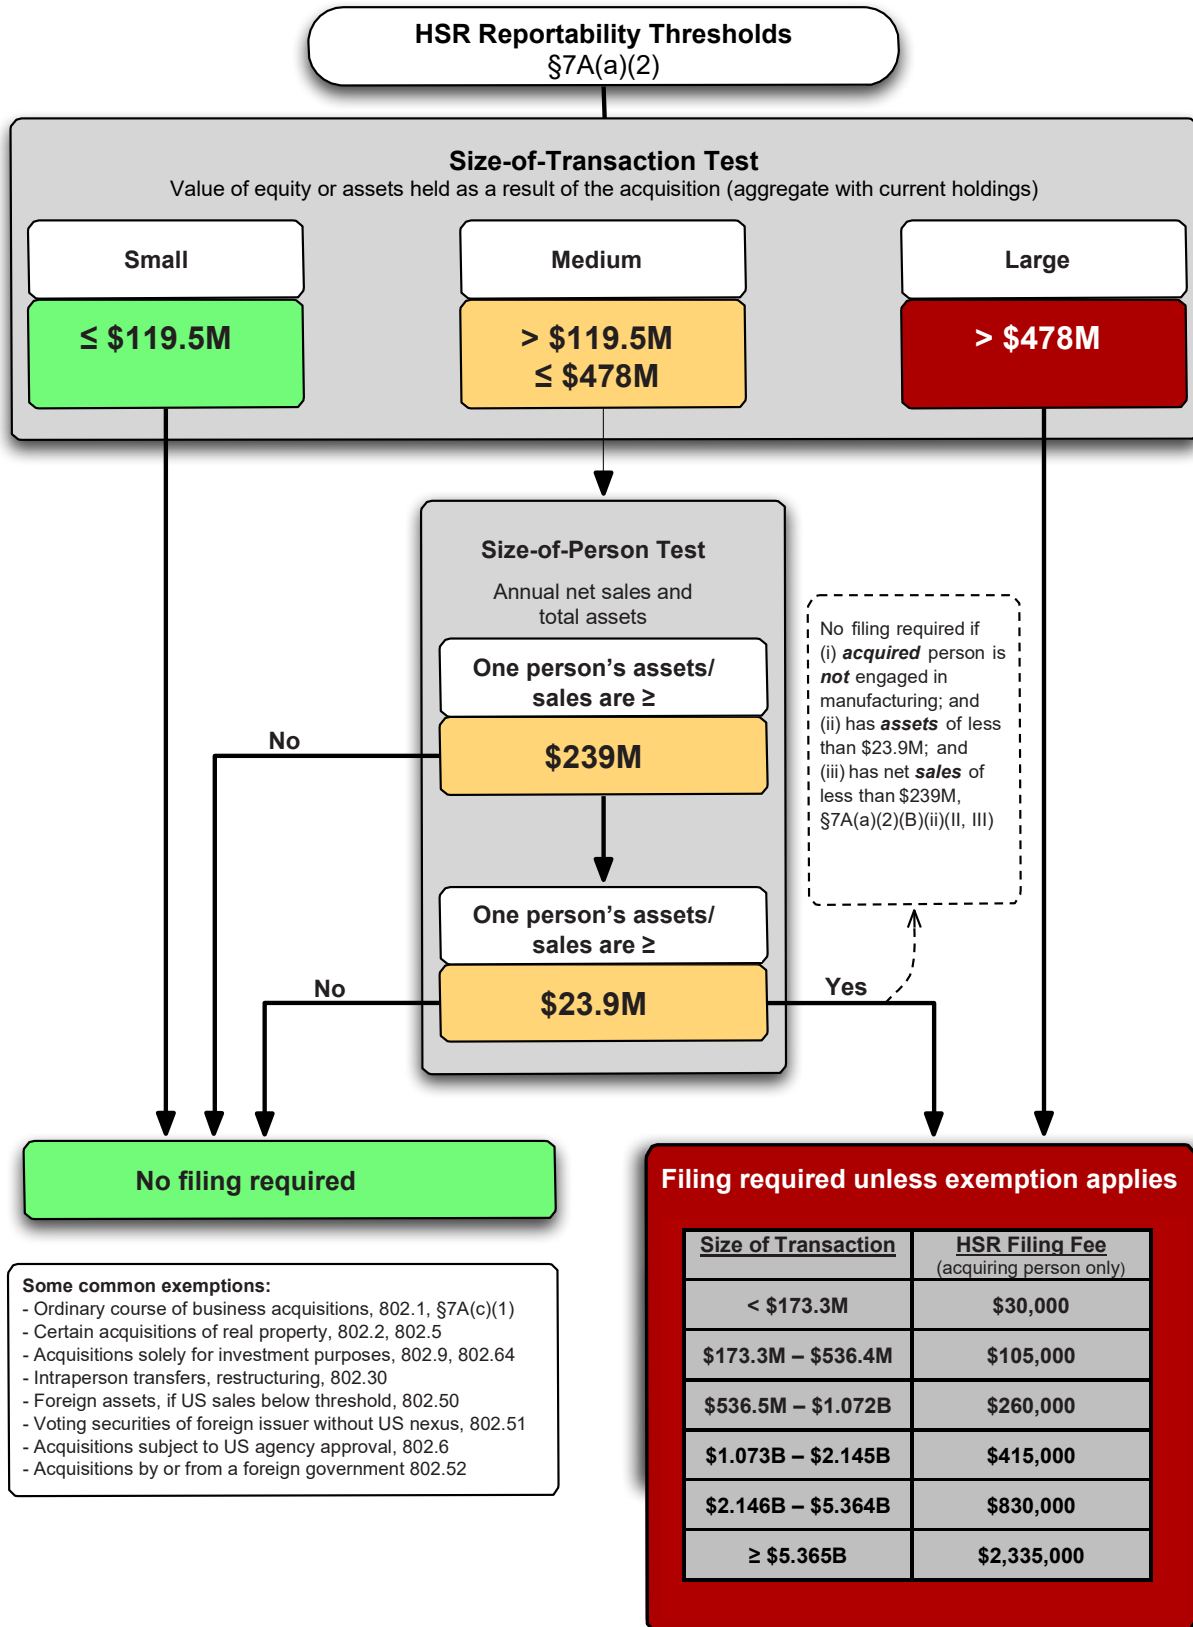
HSR Reportability Thresholds
§7A(a)(2)

Size-of-Transaction Test
Value of equity or assets held as a result of the acquisition (aggregate with current holdings)

Small
≤ $119.5M

Medium
> $119.5M
≤ $478M

Large
> $478M

Size-of-Person Test
Annual net sales and total assets

One person's assets/ sales are ≥
$239M

No

One person's assets/ sales are ≥
$23.9M

No

Yes

No filing required if (i) ***acquired*** person is ***not*** engaged in manufacturing; and (ii) has ***assets*** of less than $23.9M; and (iii) has net ***sales*** of less than $239M, §7A(a)(2)(B)(ii)(II, III)

No filing required

Filing required unless exemption applies

| Size of Transaction | HSR Filing Fee (acquiring person only) |
|---|---|
| < $173.3M | $30,000 |
| $173.3M – $536.4M | $105,000 |
| $536.5M – $1.072B | $260,000 |
| $1.073B – $2.145B | $415,000 |
| $2.146B – $5.364B | $830,000 |
| ≥ $5.365B | $2,335,000 |

Some common exemptions:
- Ordinary course of business acquisitions, 802.1, §7A(c)(1)
- Certain acquisitions of real property, 802.2, 802.5
- Acquisitions solely for investment purposes, 802.9, 802.64
- Intraperson transfers, restructuring, 802.30
- Foreign assets, if US sales below threshold, 802.50
- Voting securities of foreign issuer without US nexus, 802.51
- Acquisitions subject to US agency approval, 802.6
- Acquisitions by or from a foreign government 802.52